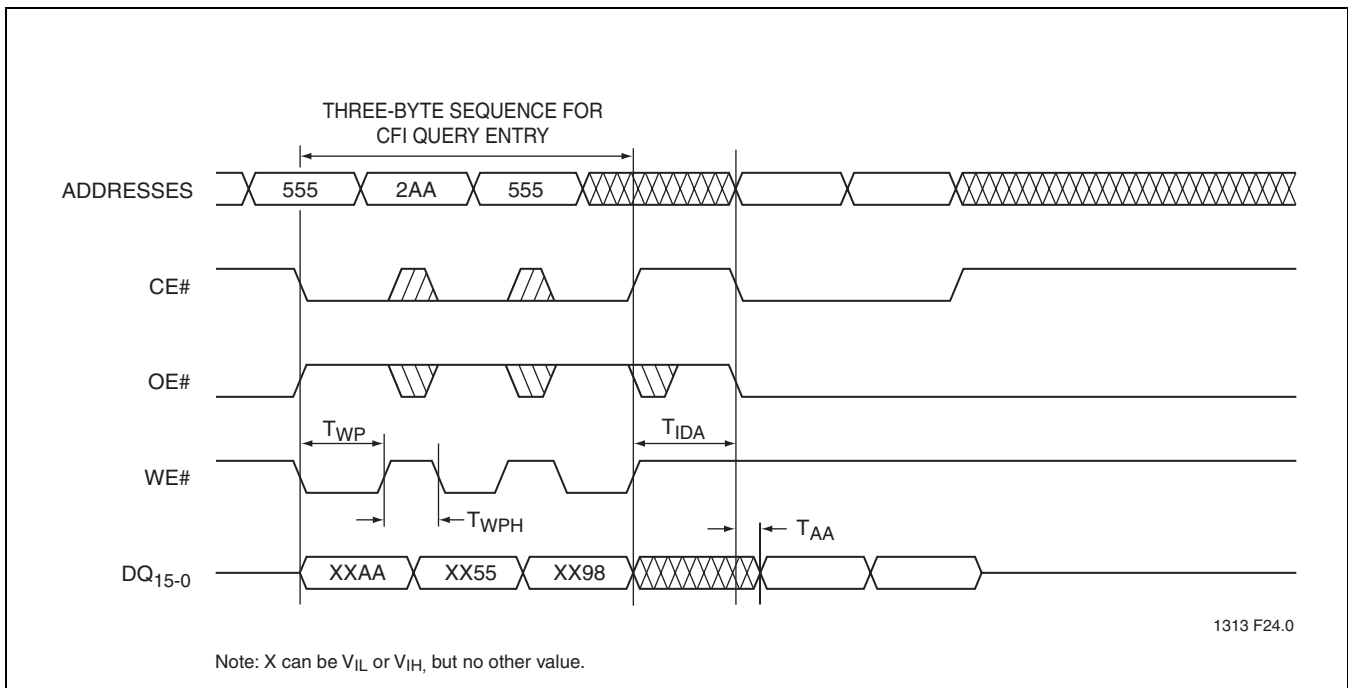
THREE-BYTE SEQUENCE FOR CFI QUERY ENTRY

ADDRESSES
555
2AA
555

CE#

OE#

$T_{WP}$
$T_{IDA}$

WE#

$T_{WPH}$
$T_{AA}$

$DQ_{15-0}$
XXAA
XX55
XX98

1313 F24.0

Note: X can be $V_{IL}$ or $V_{IH}$, but no other value.